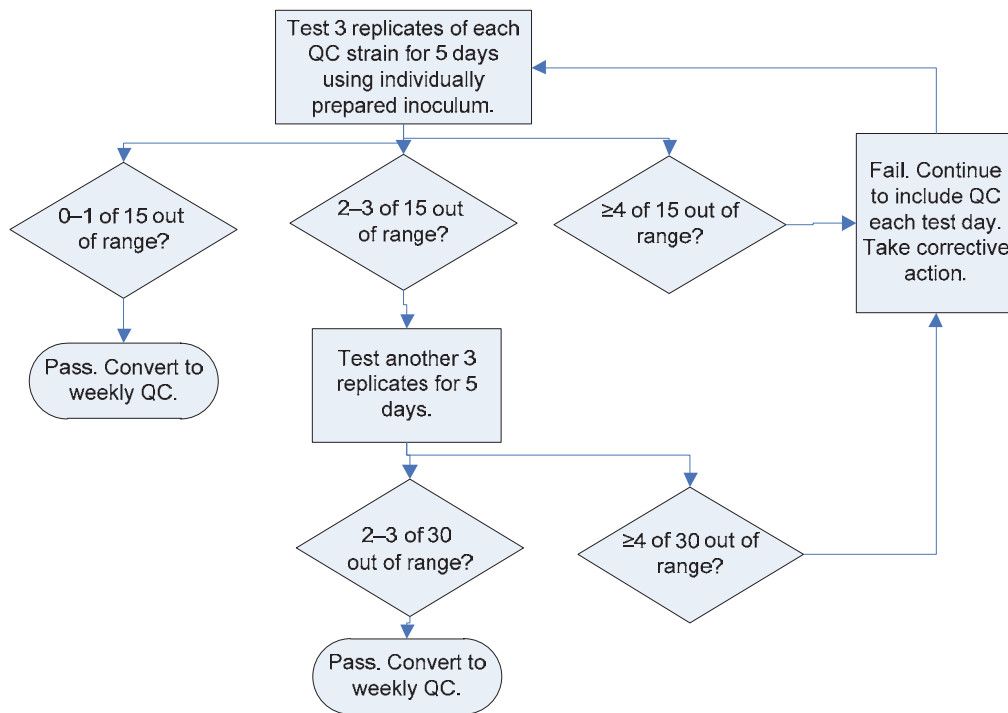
Test 3 replicates of each QC strain for 5 days using individually prepared inoculum.

0–1 of 15 out of range?

2–3 of 15 out of range?

≥4 of 15 out of range?

Fail. Continue to include QC each test day. Take corrective action.

Pass. Convert to weekly QC.

Test another 3 replicates for 5 days.

2–3 of 30 out of range?

≥4 of 30 out of range?

Pass. Convert to weekly QC.